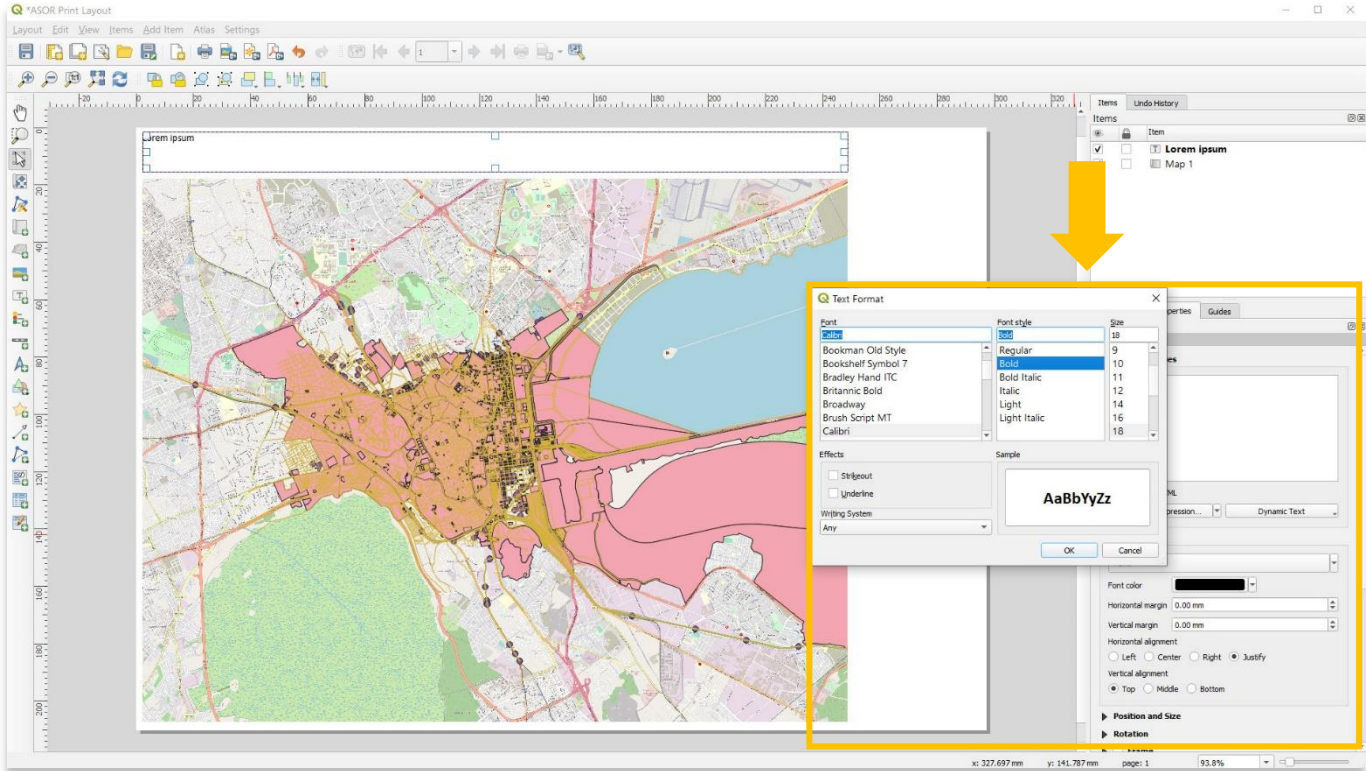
*ASOR Print Layout

Layout Edit View Items Add Item Atlas Settings

1

Lorem ipsum

Items Undo History

Items

Item

Lorem ipsum

Map 1

Text Format

Font

Calibri

Bookman Old Style
Bookshelf Symbol 7
Bradley Hand ITC
Britannic Bold
Broadway
Brush Script MT
Calibri

Font style

Bold

Regular
Bold
Bold Italic
Italic
Light
Light Italic

Size

18

9
10
11
12
14
16
18

Effects

Strikeout

Underline

Writing System

Any

Sample

AaBbYyZz

OK

Cancel

perties Guides

ML

pression...

Dynamic Text

Font color

Horizontal margin 0.00 mm

Vertical margin 0.00 mm

Horizontal alignment

Left Center Right Justify

Vertical alignment

Top Middle Bottom

Position and Size

Rotation

x: 327.697 mm y: 141.787 mm page: 1 93.8%